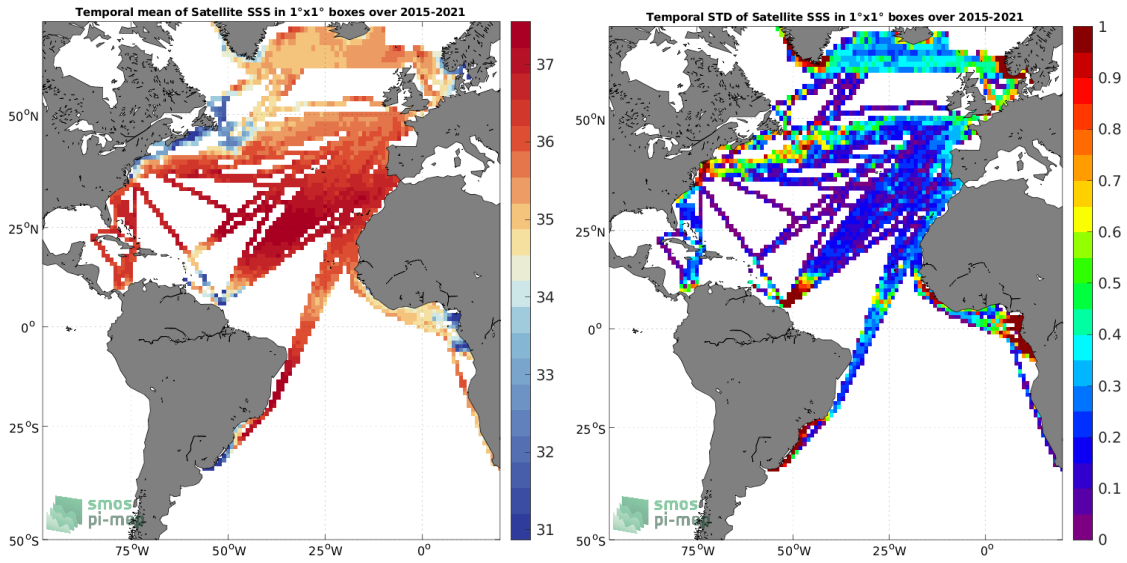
Temporal mean of Satellite SSS in 1°x1° boxes over 2015-2021

50°N
25°N
0°
25°S
50°S
75°W 50°W 25°W 0°

37
36
35
34
33
32
31

smos pi-mep

Temporal STD of Satellite SSS in 1°x1° boxes over 2015-2021

50°N
25°N
0°
25°S
50°S
75°W 50°W 25°W 0°

1
0.9
0.8
0.7
0.6
0.5
0.4
0.3
0.2
0.1
0

smos pi-mep